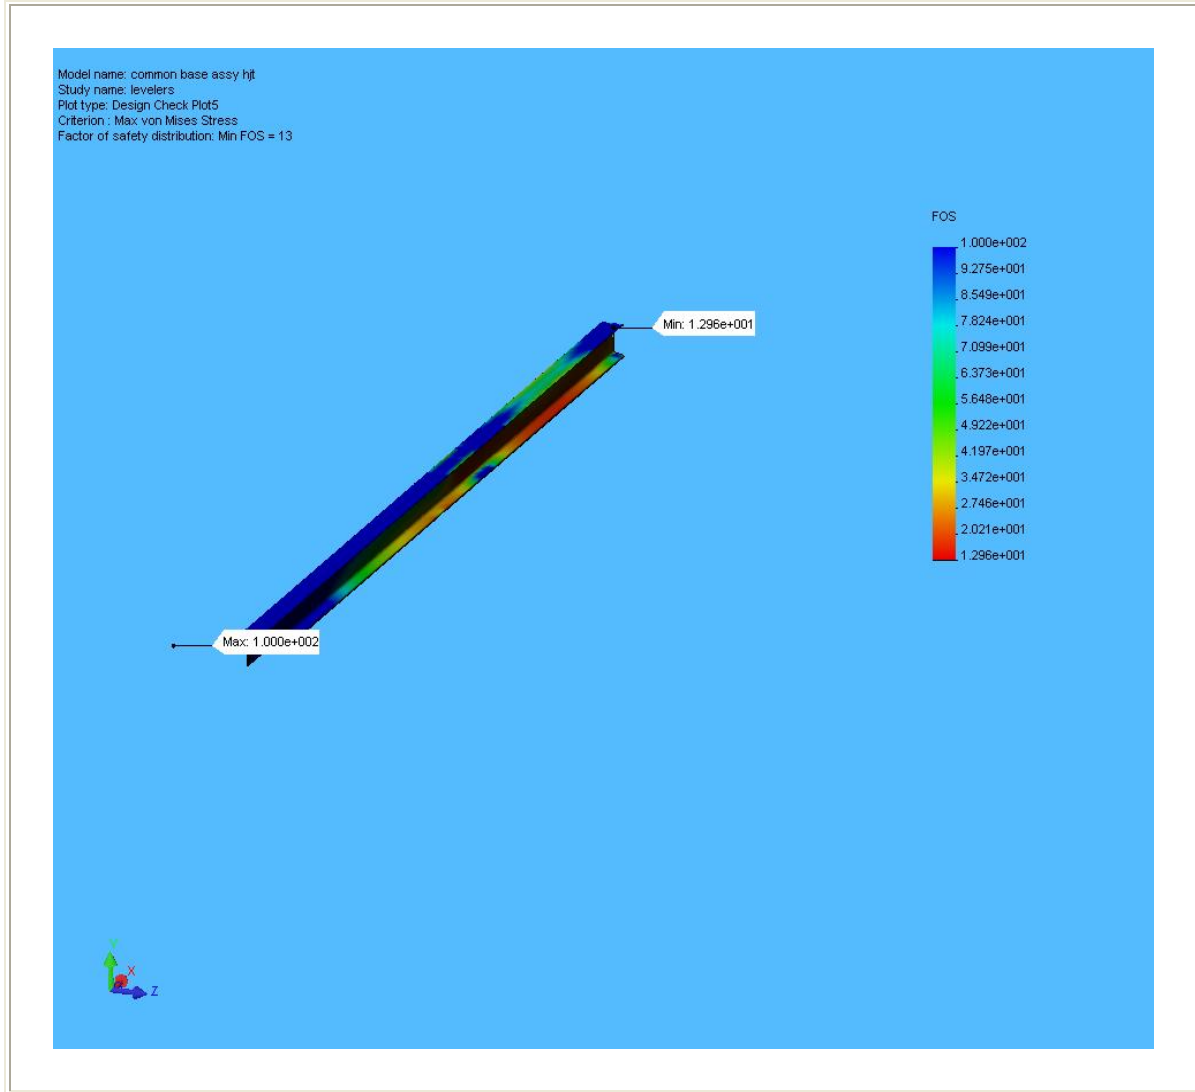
Model name: common base assy hjt
Study name: levelers
Plot type: Design Check Plot5
Criterion : Max von Mises Stress
Factor of safety distribution: Min FOS = 13

FOS
1.000e+002
9.275e+001
8.549e+001
7.824e+001
7.099e+001
6.373e+001
5.648e+001
4.922e+001
4.197e+001
3.472e+001
2.746e+001
2.021e+001
1.296e+001

Min: 1.296e+001

Max: 1.000e+002

Y
X
Z